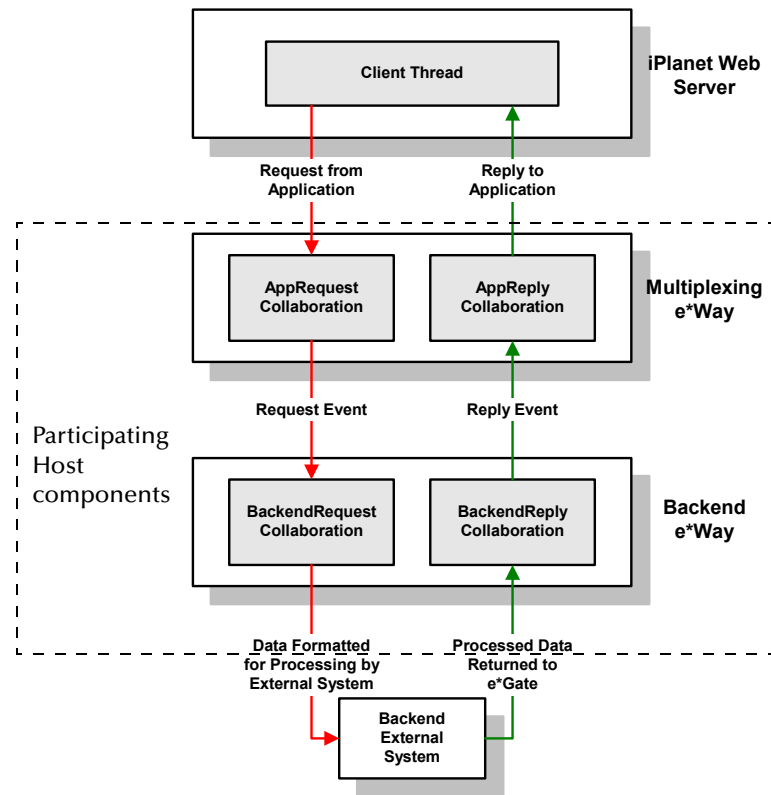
Client Thread

iPlanet Web Server

Request from Application

Reply to Application

AppRequest Collaboration

AppReply Collaboration

Multiplexing e*Way

Request Event

Reply Event

Participating Host components

BackendRequest Collaboration

BackendReply Collaboration

Backend e*Way

Data Formatted for Processing by External System

Processed Data Returned to e*Gate

Backend External System